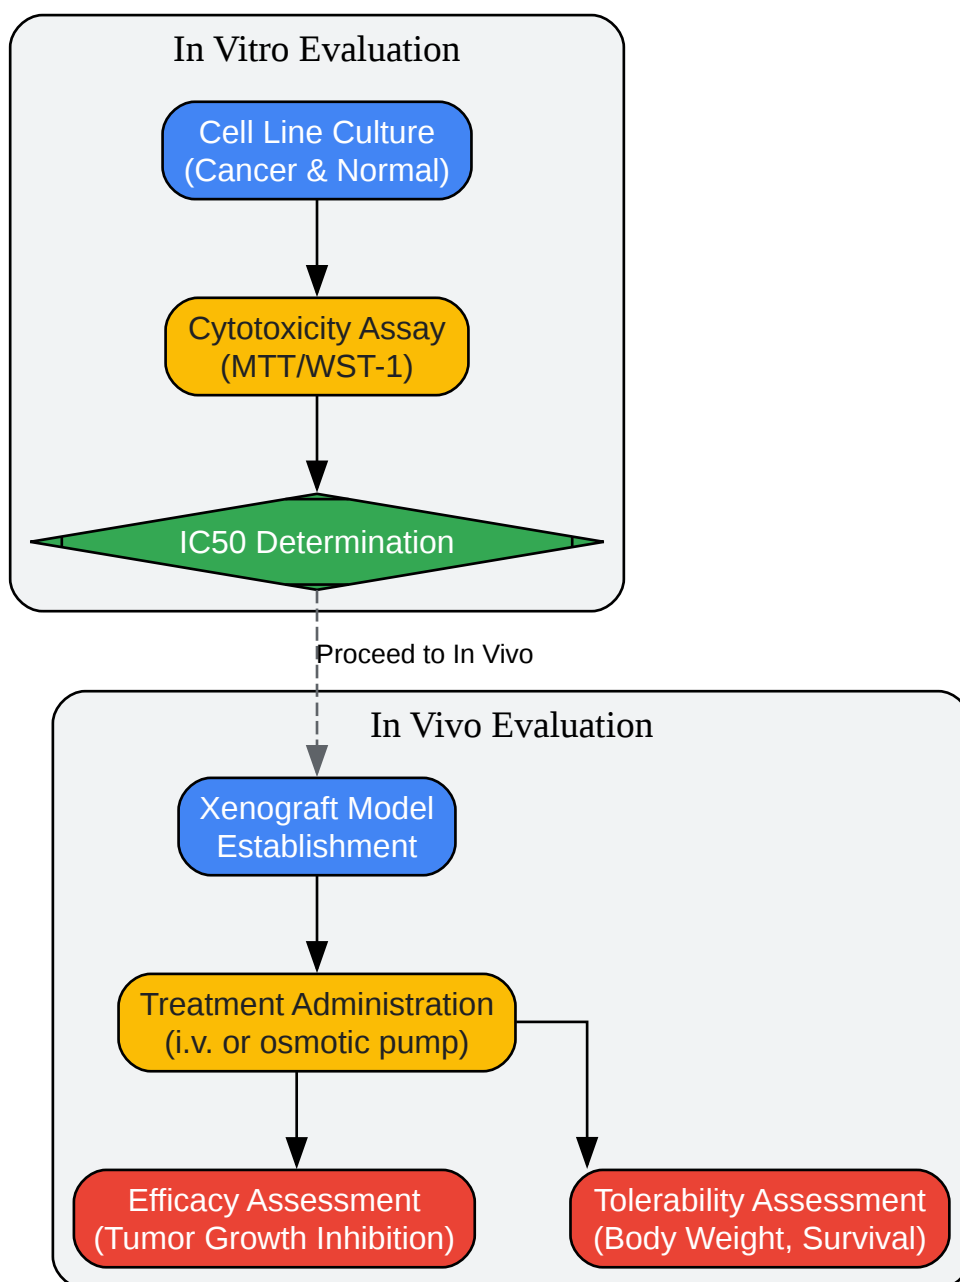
In Vitro Evaluation

Cell Line Culture
(Cancer & Normal)

Cytotoxicity Assay
(MTT/WST-1)

IC50 Determination

Proceed to In Vivo

In Vivo Evaluation

Xenograft Model
Establishment

Treatment Administration
(i.v. or osmotic pump)

Efficacy Assessment
(Tumor Growth Inhibition)

Tolerability Assessment
(Body Weight, Survival)